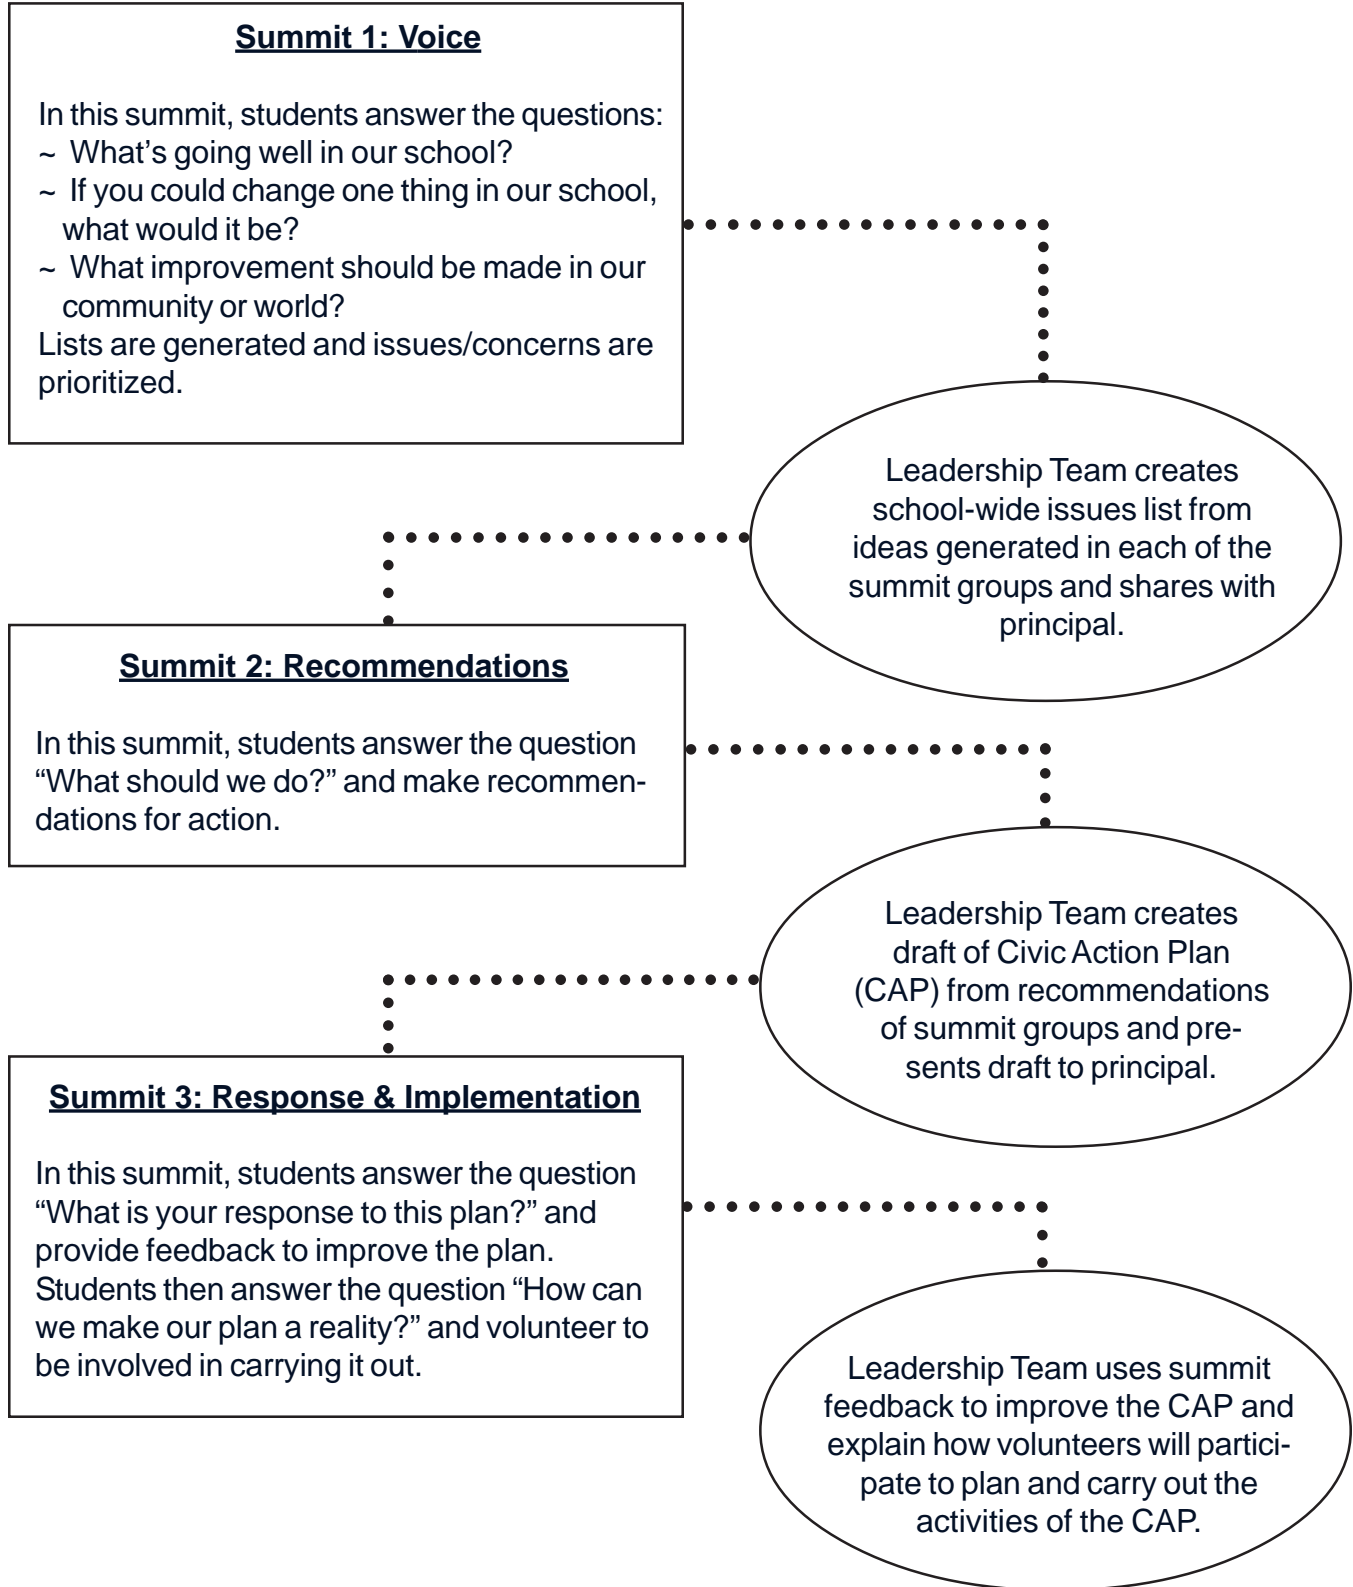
Summit 1: Voice

In this summit, students answer the questions:
~ What's going well in our school?
~ If you could change one thing in our school, what would it be?
~ What improvement should be made in our community or world?
Lists are generated and issues/concerns are prioritized.

Leadership Team creates school-wide issues list from ideas generated in each of the summit groups and shares with principal.

Summit 2: Recommendations

In this summit, students answer the question "What should we do?" and make recommendations for action.

Leadership Team creates draft of Civic Action Plan (CAP) from recommendations of summit groups and presents draft to principal.

Summit 3: Response & Implementation

In this summit, students answer the question "What is your response to this plan?" and provide feedback to improve the plan. Students then answer the question "How can we make our plan a reality?" and volunteer to be involved in carrying it out.

Leadership Team uses summit feedback to improve the CAP and explain how volunteers will participate to plan and carry out the activities of the CAP.